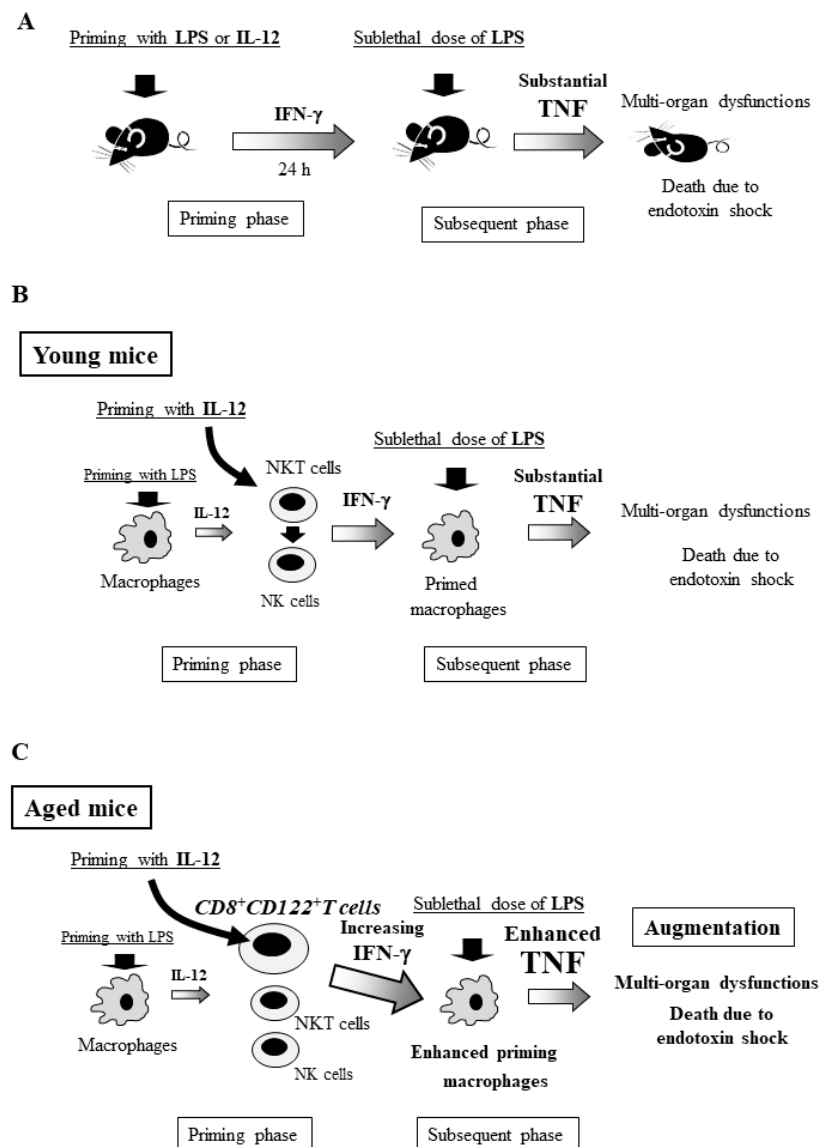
A

Priming with LPS or IL-12

Sublethal dose of LPS

IFN-γ

24 h

Substantial TNF

Multi-organ dysfunctions

Death due to endotoxin shock

Priming phase

Subsequent phase

B

Young mice

Priming with IL-12

Sublethal dose of LPS

Priming with LPS

NKT cells

IL-12

IFN-γ

Substantial TNF

Multi-organ dysfunctions

Death due to endotoxin shock

Macrophages

NK cells

Primed macrophages

Priming phase

Subsequent phase

C

Aged mice

Priming with IL-12

$CD8^{+}CD122^{+}$ T cells

Sublethal dose of LPS

Increasing IFN-γ

Enhanced TNF

Augmentation

Priming with LPS

IL-12

Multi-organ dysfunctions

Death due to endotoxin shock

NKT cells

Macrophages

NK cells

Enhanced priming macrophages

Priming phase

Subsequent phase